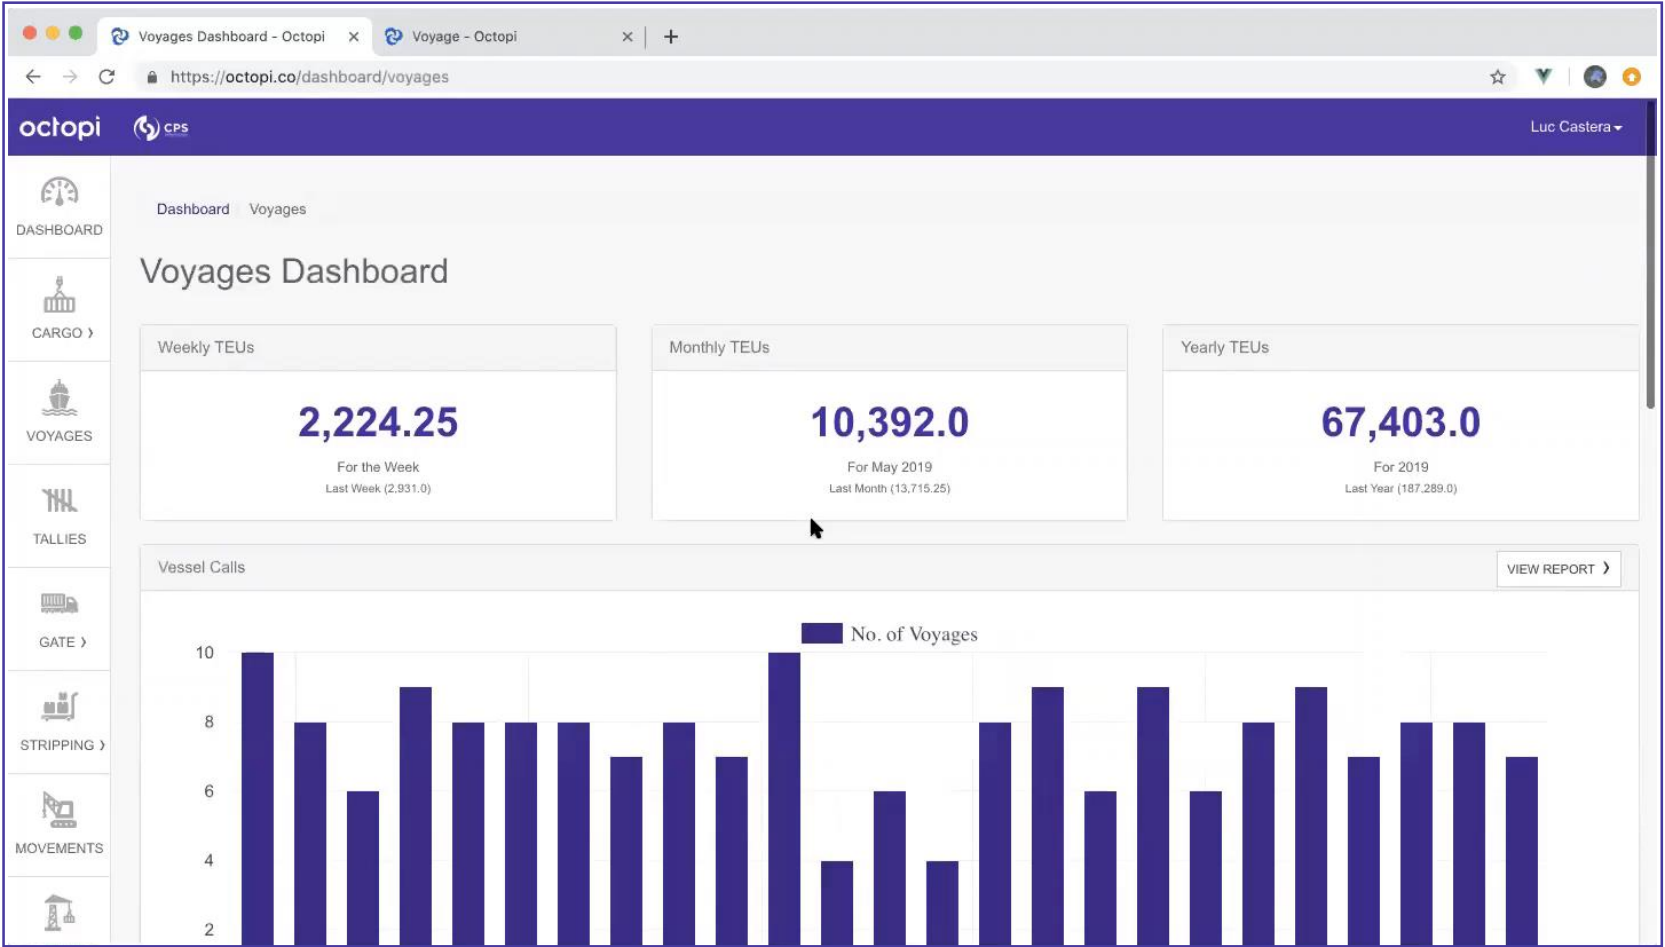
Voyages Dashboard - Octopi ×
Voyage - Octopi ×
+
https://octopi.co/dashboard/voyages

octopi CPS
Luc Castera

DASHBOARD
CARGO ›
VOYAGES
TALLIES
GATE ›
STRIPPING ›
MOVEMENTS

Dashboard Voyages

Voyages Dashboard

Weekly TEUs
2,224.25
For the Week
Last Week (2,931.0)

Monthly TEUs
10,392.0
For May 2019
Last Month (13,715.25)

Yearly TEUs
67,403.0
For 2019
Last Year (187,289.0)

Vessel Calls
VIEW REPORT ›

No. of Voyages
10
8
6
4
2